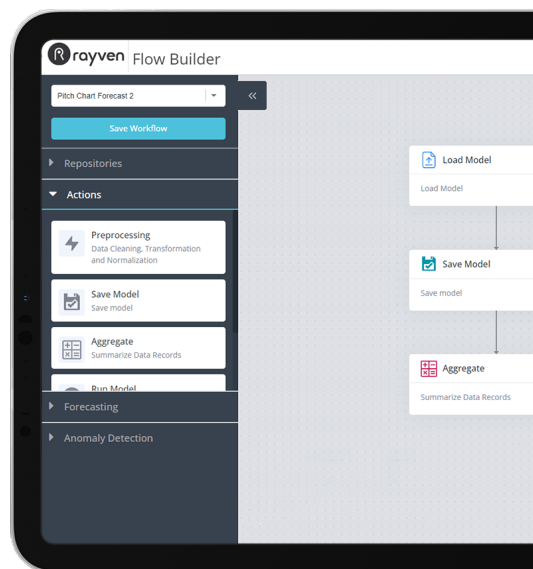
rayven Flow Builder

Pitch Chart Forecast 2

Save Workflow

Repositories

Actions

Preprocessing
Data Cleaning, Transformation and Normalization

Save Model
Save model

Aggregate
Summarize Data Records

Run Model

Forecasting

Anomaly Detection

«

Load Model
Load Model

Save Model
Save model

Aggregate
Summarize Data Records